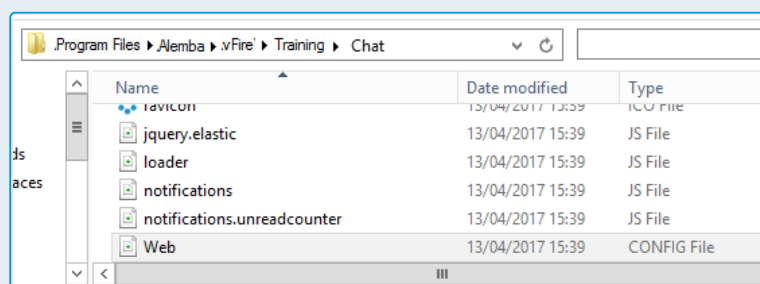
Program Files ▸ Alemba ▸ vFire ▸ Training ▸ Chat

Name | Date modified | Type

favicon 13/04/2017 15:39 ICO File

jquery.elastic 13/04/2017 15:39 JS File

loader 13/04/2017 15:39 JS File

notifications 13/04/2017 15:39 JS File

notifications.unreadcounter 13/04/2017 15:39 JS File

Web 13/04/2017 15:39 CONFIG File

ds

aces